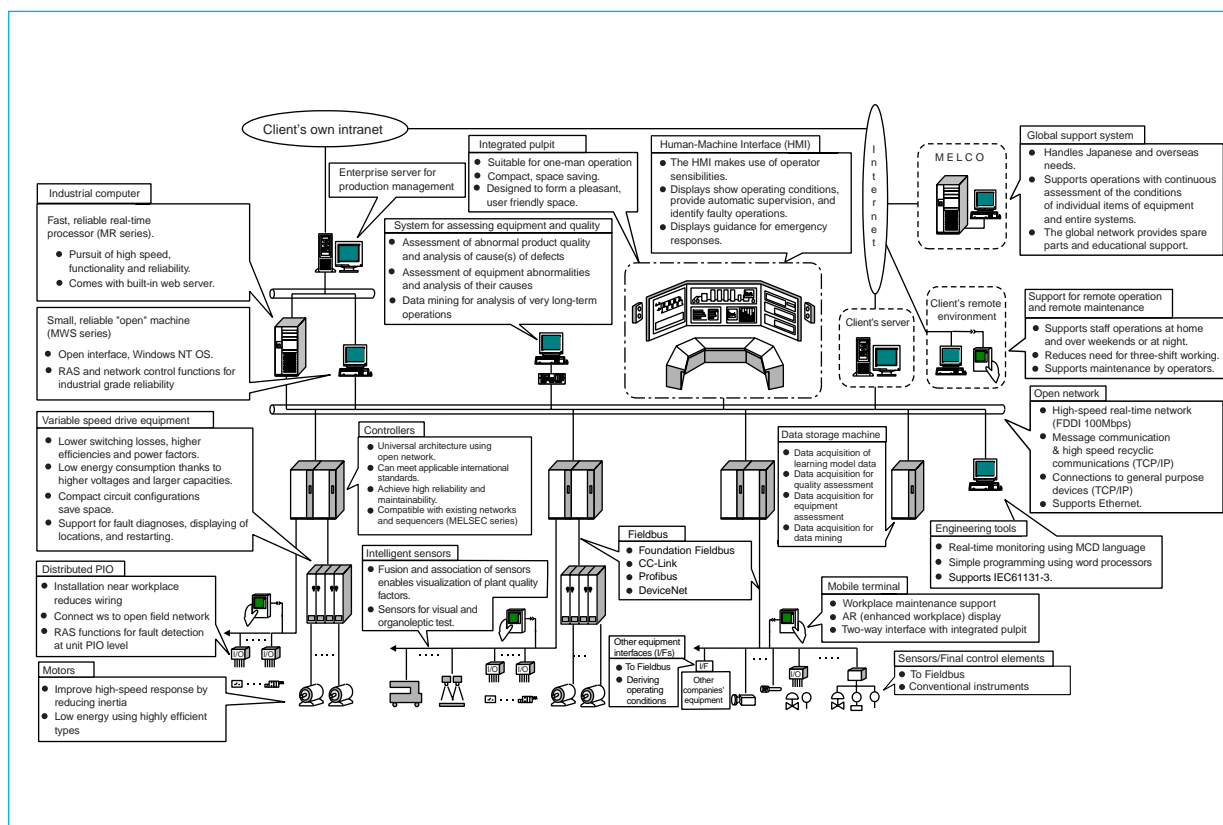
Client's own intranet

Enterprise server for production management

Industrial computer

Fast, reliable real-time processor (MR series).

● Pursuit of high speed, functionality and reliability.
● Comes with built-in web server.

Integrated pulpit

● Suitable for one-man operation
● Compact, space saving.
● Designed to form a pleasant, user friendly space.

Human-Machine Interface (HMI)

● The HMI makes use of operator sensibilities.
● Displays show operating conditions, provide automatic supervision, and identify faulty operations.
● Displays guidance for emergency responses.

Internet

MELCO

Global support system

● Handles Japanese and overseas needs.
● Supports operations with continuous assessment of the conditions of individual items of equipment and entire systems.
● The global network provides spare parts and educational support.

System for assessing equipment and quality

● Assessment of abnormal product quality and analysis of cause(s) of defects
● Assessment of equipment abnormalities and analysis of their causes
● Data mining for analysis of very long-term operations

Small, reliable "open" machine (MWS series)

● Open interface, Windows NT OS.
● RAS and network control functions for industrial grade reliability

Client's server

Client's remote environment

Support for remote operation and remote maintenance

● Supports staff operations at home and over weekends or at night.
● Reduces need for three-shift working.
● Supports maintenance by operators.

Open network

● High-speed real-time network (FDDI 100Mbps)
● Message communication & high speed recyclic communications (TCP/IP)
● Connections to general purpose devices (TCP/IP)
● Supports Ethernet.

Variable speed drive equipment

● Lower switching losses, higher efficiencies and power factors.
● Low energy consumption thanks to higher voltages and larger capacities.
● Compact circuit configurations save space.
● Support for fault diagnoses, displaying of locations, and restarting.

Controllers

● Universal architecture using open network.
● Can meet applicable international standards.
● Achieve high reliability and maintainability.
● Compatible with existing networks and sequencers (MELSEC series)

Data storage machine

● Data acquisition of learning model data
● Data acquisition for quality assessment
● Data acquisition for equipment assessment
● Data acquisition for data mining

Engineering tools

● Real-time monitoring using MCD language
● Simple programming using word processors
● Supports IEC61131-3.

Fieldbus

● Foundation Fieldbus
● CC-Link
● Profibus
● DeviceNet

Intelligent sensors

● Fusion and association of sensors enables visualization of plant quality factors.
● Sensors for visual and organoleptic test.

Distributed PIO

● Installation near workplace reduces wiring
● Connect ws to open field network
● RAS functions for fault detection at unit PIO level

I/O

I/O

I/O

I/O

Mobile terminal

● Workplace maintenance support
● AR (enhanced workplace) display
● Two-way interface with integrated pulpit

Other equipment interfaces (I/Fs)

● To Fieldbus
● Deriving operating conditions

I/F

Other companies' equipment

Sensors/Final control elements

● To Fieldbus
● Conventional instruments

Motors

● Improve high-speed response by reducing inertia
● Low energy using highly efficient types